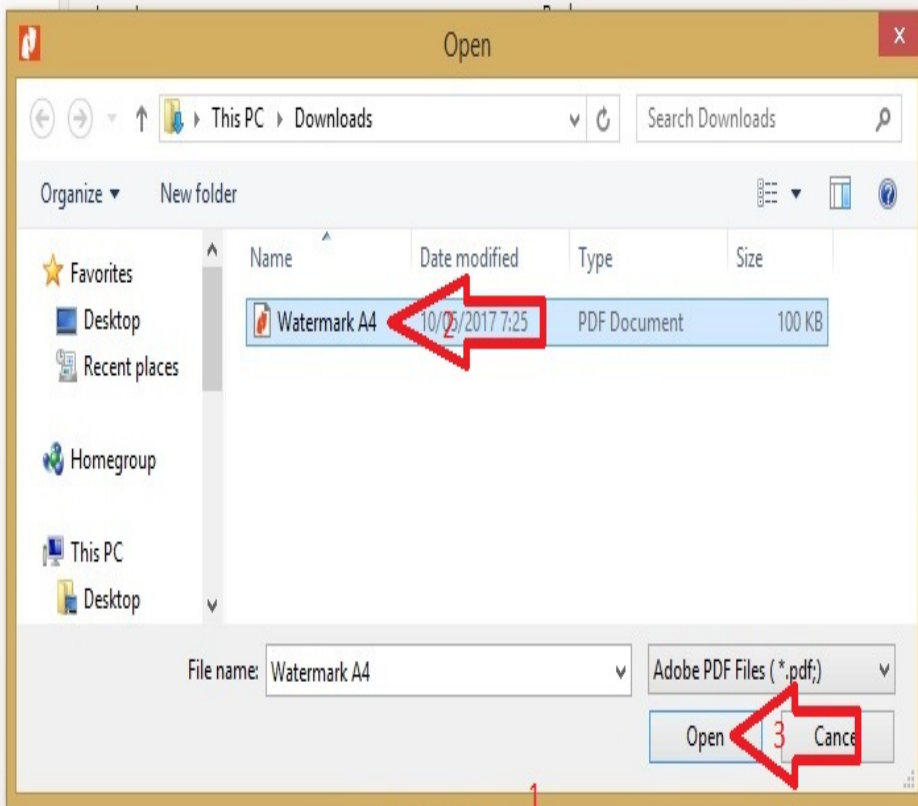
Open

This PC › Downloads

Search Downloads

Organize ▾ New folder

Favorites
Desktop
Recent places

Homegroup

This PC
Desktop

| Name | Date modified | Type | Size |
|---|---|---|---|
| Watermark A4 | 10/05/2017 7:25 | PDF Document | 100 KB |

2

File name: Watermark A4

Adobe PDF Files (*.pdf;)

Open

3

Cance

1